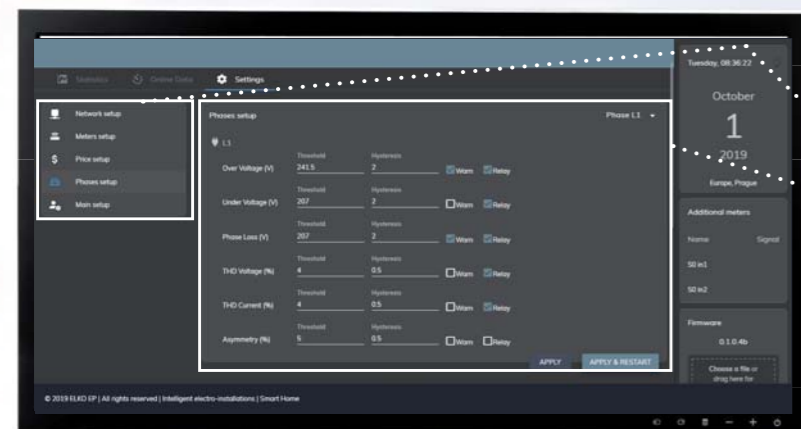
Statistics Online Data Settings

Network setup
Meters setup
Price setup
Phases setup
Main setup

Phases setup Phase L1

L1

| | Threshold | Hysteresis | | |
|---|---|---|---|---|
| Over Voltage (V) | 241.5 | 2 | Warn | Relay |
| Under Voltage (V) | 207 | 2 | Warn | Relay |
| Phase Loss (V) | 207 | 2 | Warn | Relay |
| THD Voltage (%) | 4 | 0.5 | Warn | Relay |
| THD Current (%) | 4 | 0.5 | Warn | Relay |
| Asymmetry (%) | 5 | 0.5 | Warn | Relay |

APPLY APPLY & RESTART

Tuesday, 08:36:22

October
1
2019
Europe, Prague

Additional meters
Name Signal
50 m1
50 m2

Firmware
0.1.0.4b
Choose a file or drag here for

© 2019 ELKO EP | All rights reserved | Intelligent electro-installations | Smart Home